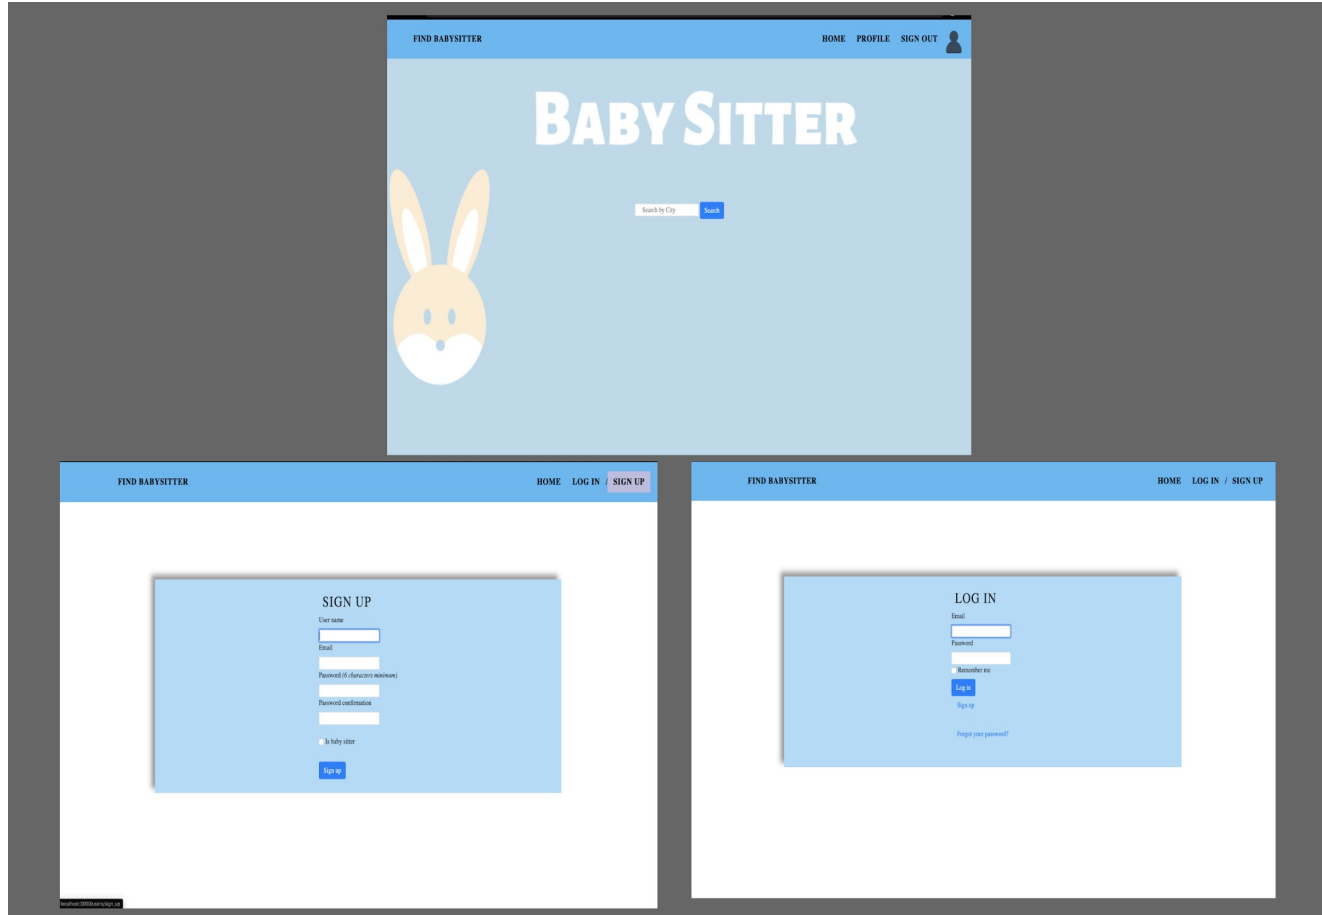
FIND BABYSITTER

HOME PROFILE SIGN OUT

BABY SITTER

Search by City

Search

FIND BABYSITTER

HOME LOG IN / SIGN UP

SIGN UP

User name

Email

Password (6 characters minimum)

Password confirmation

Is baby sitter

Sign up

localhost:3000/users/sign_up

FIND BABYSITTER

HOME LOG IN / SIGN UP

LOG IN

Email

Password

Remember me

Log in

Sign up

Forgot your password?